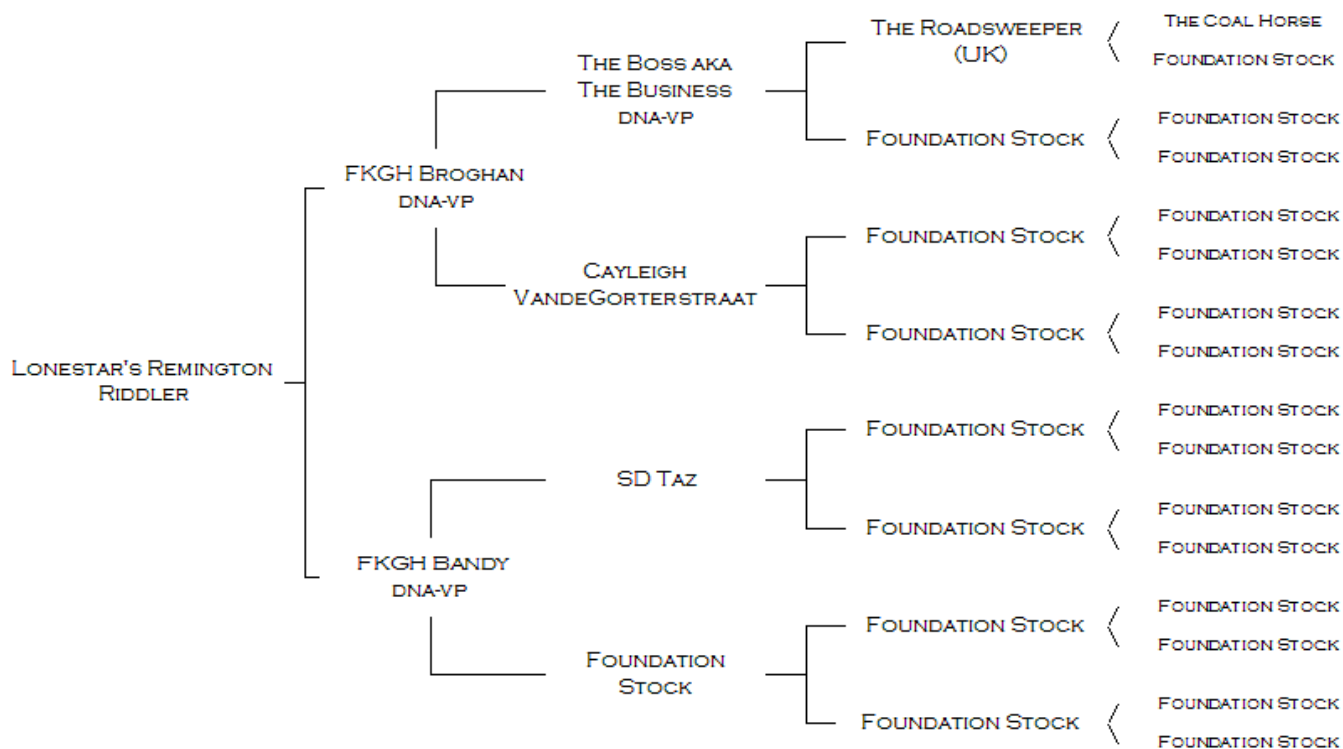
Lonestar's Remington Riddler

FKGH Broghan
dna-vp

The Boss aka The Business
dna-vp

The Roadsweeper (UK)

The Coal Horse

Foundation Stock

Foundation Stock

Foundation Stock

Foundation Stock

Cayleigh VandeGorterstraat

Foundation Stock

Foundation Stock

Foundation Stock

Foundation Stock

Foundation Stock

Foundation Stock

FKGH Bandy
dna-vp

SD Taz

Foundation Stock

Foundation Stock

Foundation Stock

Foundation Stock

Foundation Stock

Foundation Stock

Foundation Stock

Foundation Stock

Foundation Stock

Foundation Stock

Foundation Stock

Foundation Stock

Foundation Stock